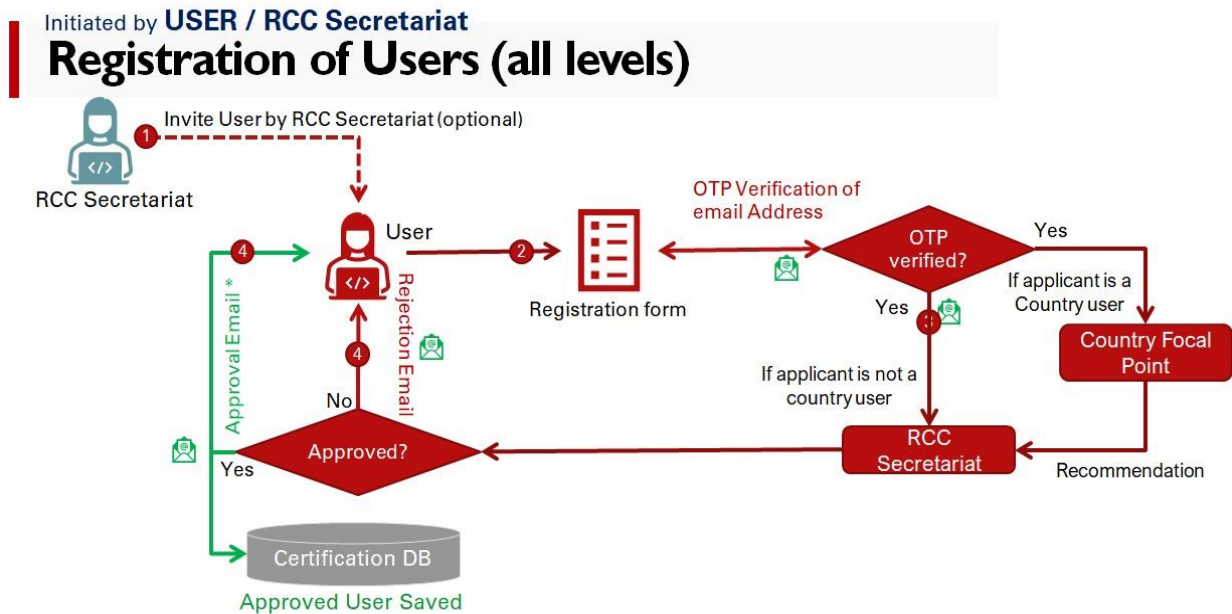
Initiated by USER / RCC Secretariat
Registration of Users (all levels)

1 Invite User by RCC Secretariat (optional)

RCC Secretariat

User

2

Registration form

OTP Verification of email Address

OTP verified?

Yes

If applicant is a Country user

Country Focal Point

Yes

3

If applicant is not a country user

RCC Secretariat

Recommendation

4

Approval Email *

4

Rejection Email

No

Approved?

Yes

Certification DB

Approved User Saved